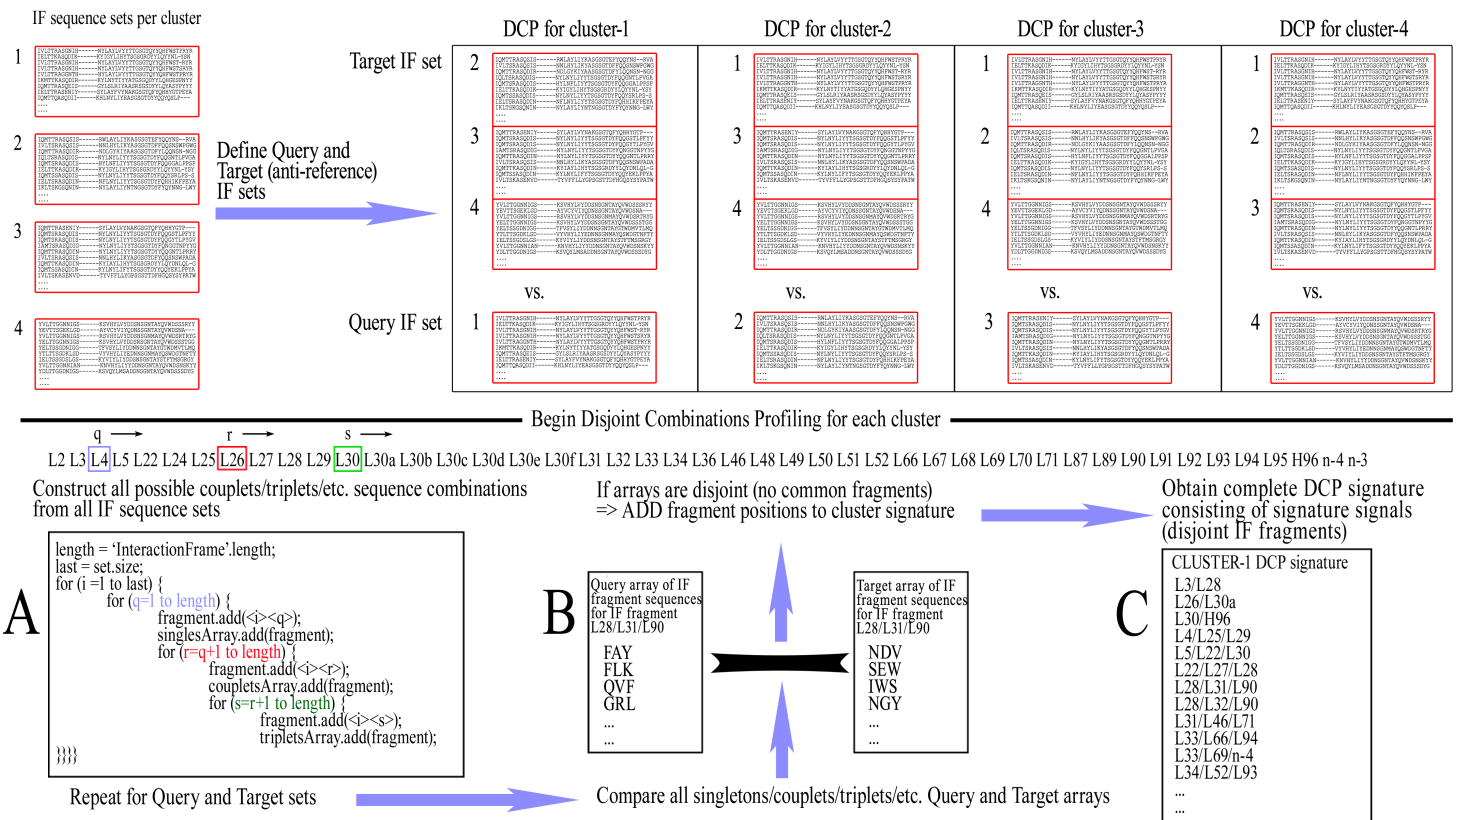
IF sequence sets per cluster

1 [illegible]

2 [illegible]

3 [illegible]

4 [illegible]

Define Query and Target (anti-reference) IF sets

DCP for cluster-1

DCP for cluster-2

DCP for cluster-3

DCP for cluster-4

Target IF set

2 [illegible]
3 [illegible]
4 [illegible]

1 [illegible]
3 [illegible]
4 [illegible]

1 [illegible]
2 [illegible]
4 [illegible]

1 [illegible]
2 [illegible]
3 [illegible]

vs.

vs.

vs.

vs.

Query IF set

1 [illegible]

2 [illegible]

3 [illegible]

4 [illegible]

Begin Disjoint Combinations Profiling for each cluster

q → r → s →

L2 L3 L4 L5 L22 L24 L25 L26 L27 L28 L29 L30 L30a L30b L30c L30d L30e L30f L31 L32 L33 L34 L36 L46 L48 L49 L50 L51 L52 L66 L67 L68 L69 L70 L71 L87 L89 L90 L91 L92 L93 L94 L95 H96 n-4 n-3

Construct all possible couplets/triplets/etc. sequence combinations from all IF sequence sets

A

length = 'InteractionFrame'.length;
last = set.size;
for (i =1 to last) {
for (q=1 to length) {
fragment.add(<i><q>);
singlesArray.add(fragment);
for (r=q+1 to length) {
fragment.add(<i><r>);
coupletsArray.add(fragment);
for (s=r+1 to length) {
fragment.add(<i><s>);
tripletsArray.add(fragment);
}}}}

Repeat for Query and Target sets

If arrays are disjoint (no common fragments) => ADD fragment positions to cluster signature

B

Query array of IF fragment sequences for IF fragment L28/L31/L90

FAY
FLK
QVF
GRL
...
...

Target array of IF fragment sequences for IF fragment L28/L31/L90

NDV
SEW
IWS
NGY
...
...

Compare all singletons/couplets/triplets/etc. Query and Target arrays

Obtain complete DCP signature consisting of signature signals (disjoint IF fragments)

C

CLUSTER-1 DCP signature
L3/L28
L26/L30a
L30/H96
L4/L25/L29
L5/L22/L30
L22/L27/L28
L28/L31/L90
L28/L32/L90
L31/L46/L71
L33/L66/L94
L33/L69/n-4
L34/L52/L93
...
...